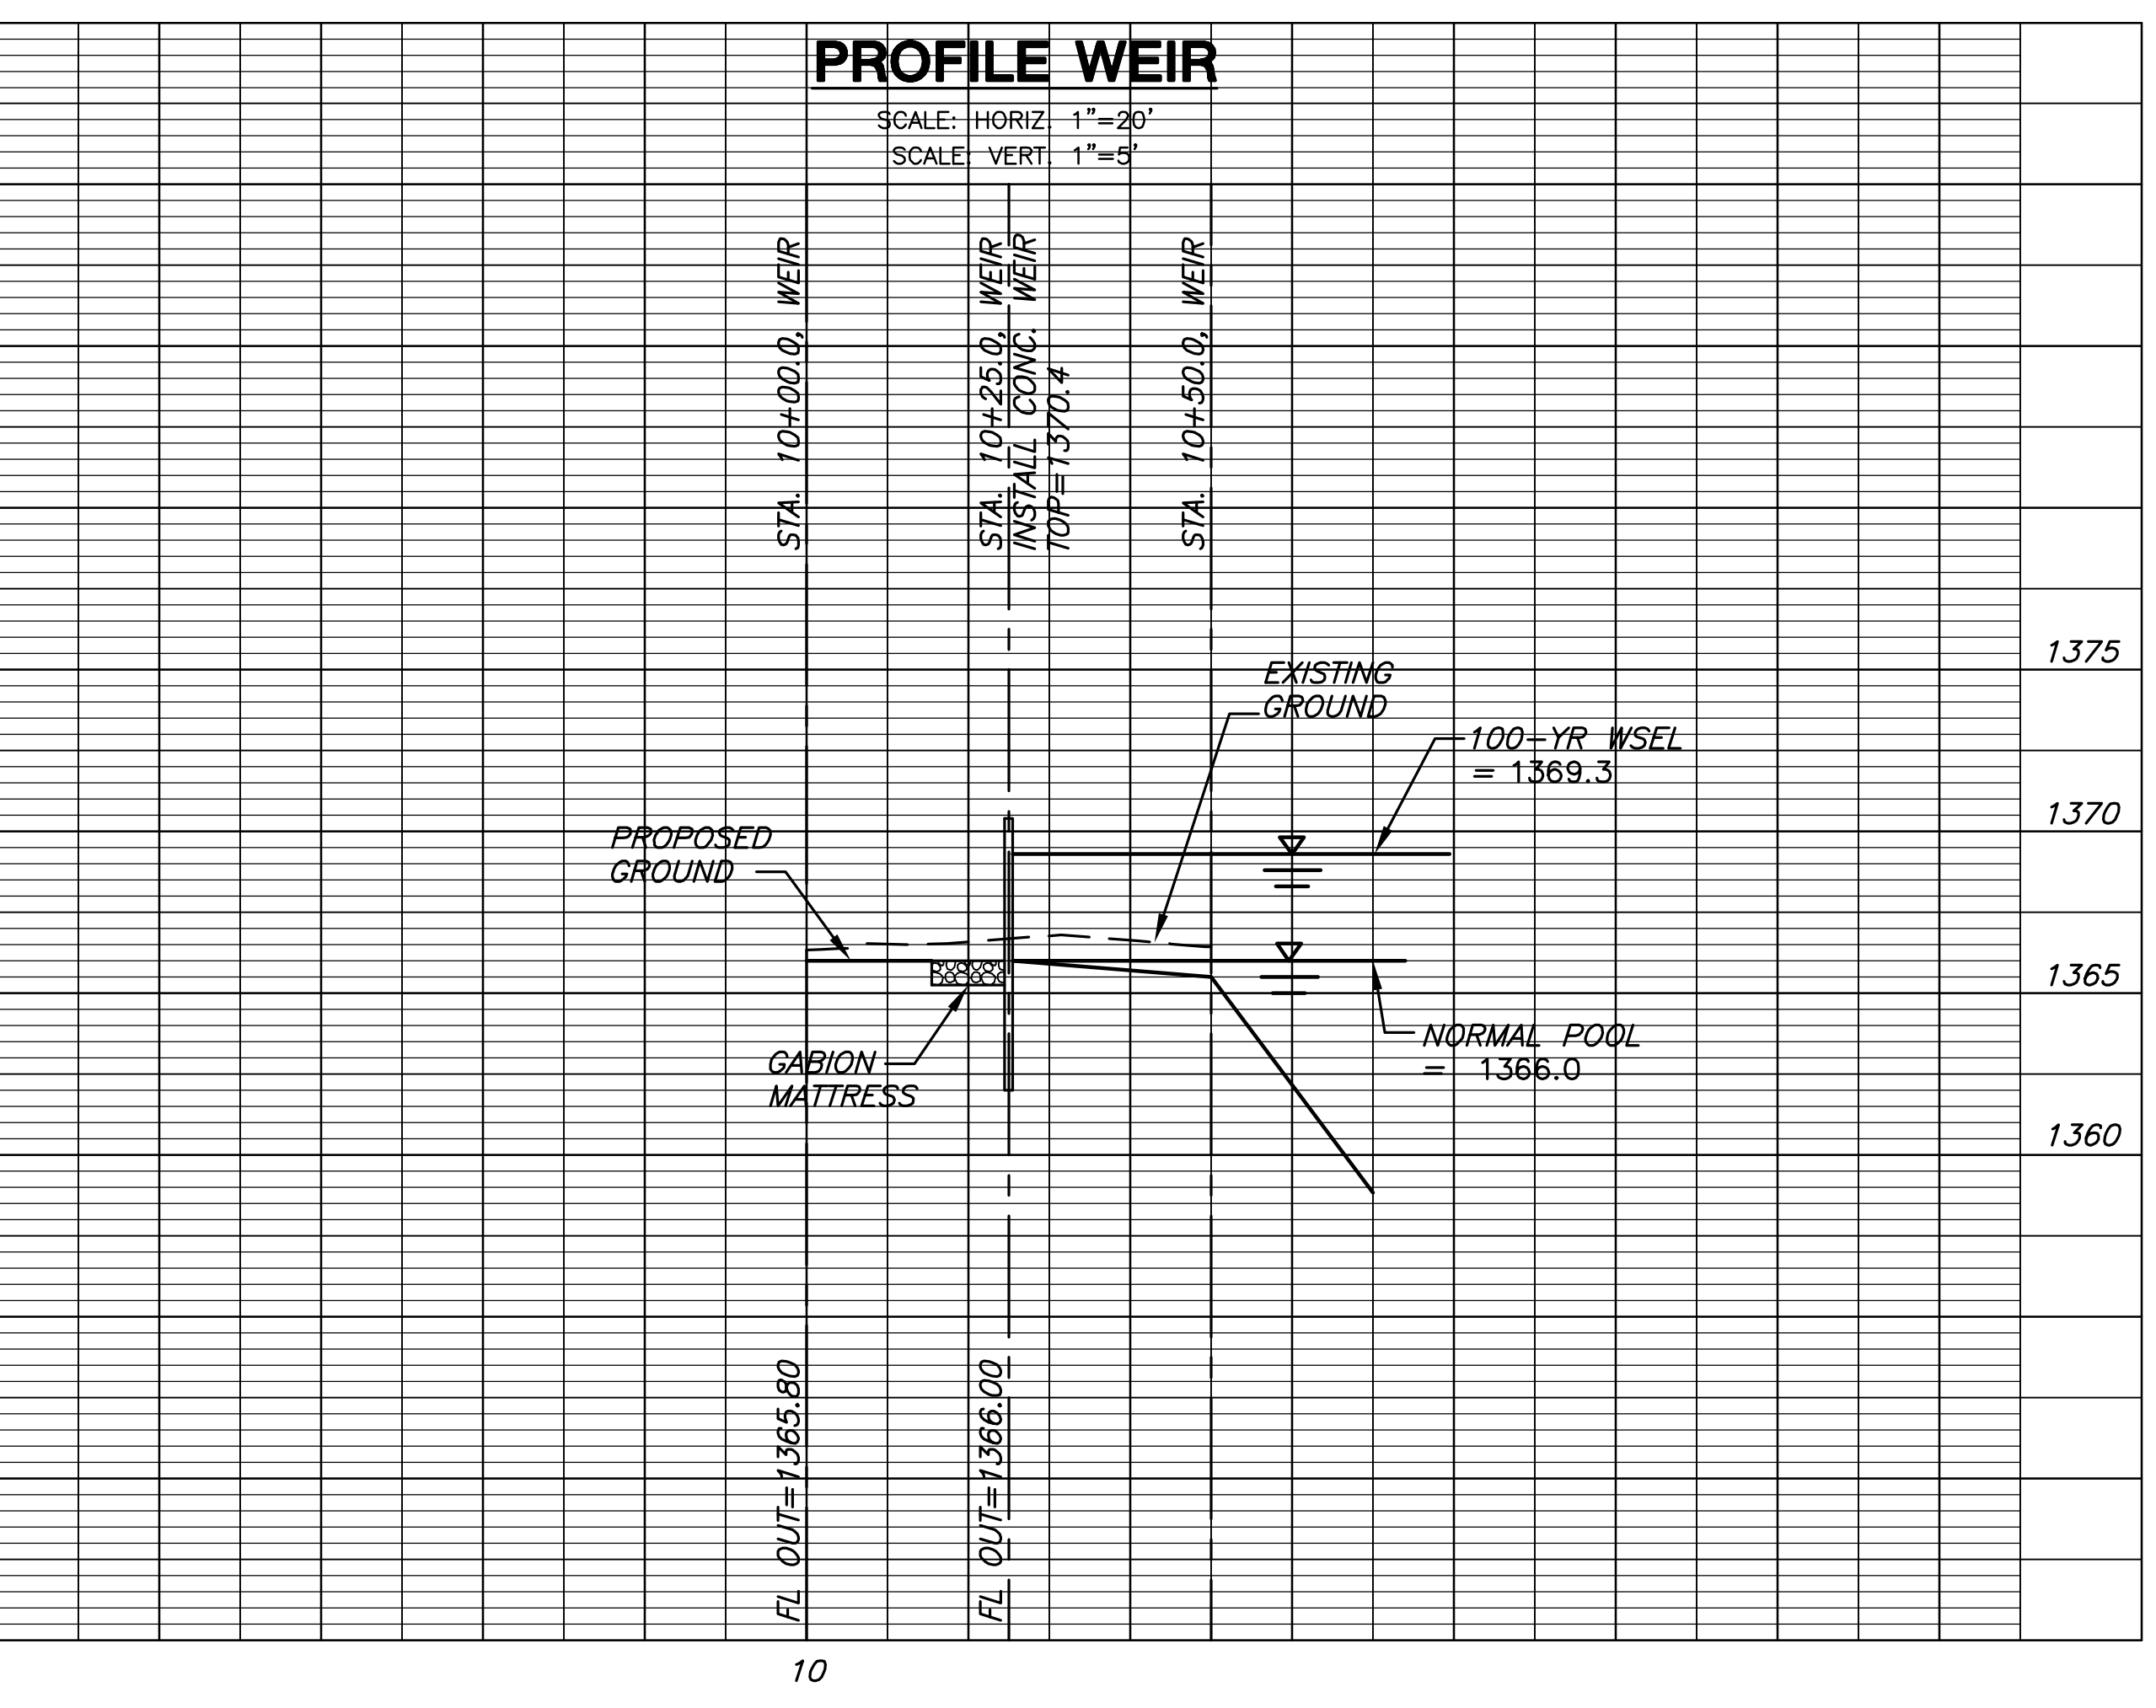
PROFILE WEIR

SCALE: HORIZ. 1"=20'
SCALE: VERT. 1"=5'

STA. 10+00.0, WEIR

STA. 10+25.0, WEIR
INSTALL CONC. WEIR
TOP=1370.4

STA. 10+50.0, WEIR

1375

EXISTING
GROUND

100-YR WSEL
= 1369.3

1370

PROPOSED
GROUND

1365

NORMAL POOL
= 1366.0

GABION
MATTRESS

1360

FL OUT=1365.80

FL OUT=1366.00

10